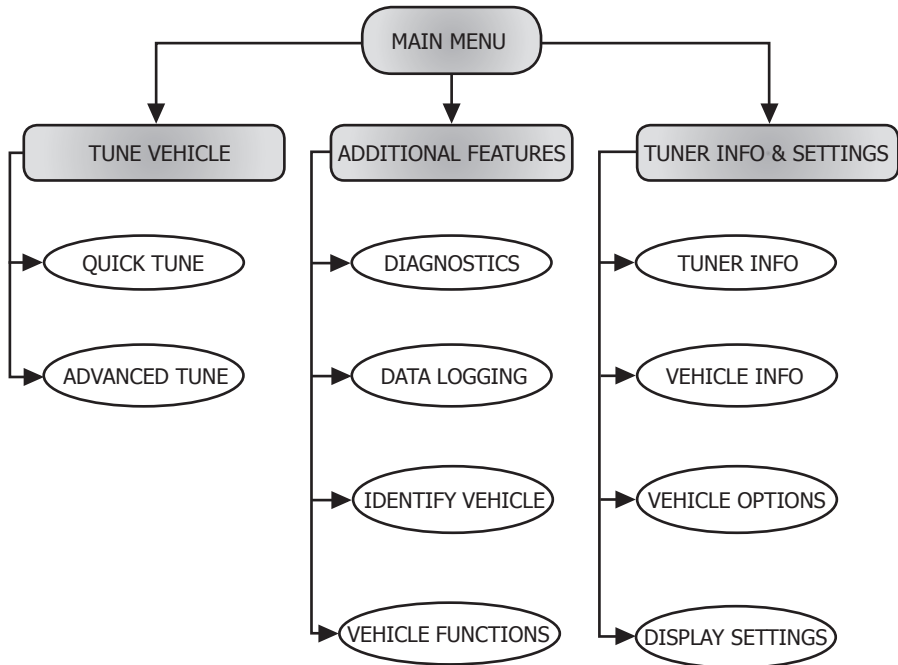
MAIN MENU

TUNE VEHICLE

QUICK TUNE

ADVANCED TUNE

ADDITIONAL FEATURES

DIAGNOSTICS

DATA LOGGING

IDENTIFY VEHICLE

VEHICLE FUNCTIONS

TUNER INFO & SETTINGS

TUNER INFO

VEHICLE INFO

VEHICLE OPTIONS

DISPLAY SETTINGS